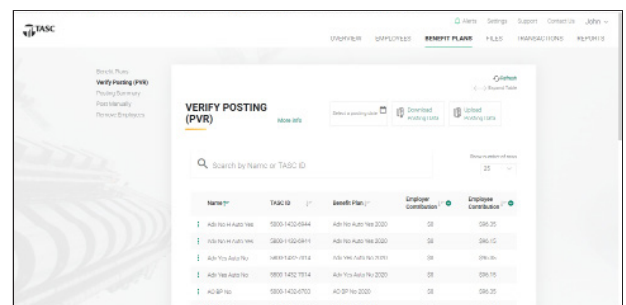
TASC

Alerts Settings Support Contact Us John

OVERVIEW EMPLOYEES BENEFIT PLANS FILES TRANSACTIONS REPORTS

Benefit Plans
Verify Posting (PVR)
Posting Summary
Post Manually
Remove Employees

VERIFY POSTING (PVR)

More Info

Select a posting date

Download working data

Upload working data

Refresh
Expand Table

Search by Name or TASC ID

Show number of rows
25

| Name | TASC ID | Benefit Plan | Employer Contribution | Employee Contribution |
|---|---|---|---|---|
| Adv No H Auto Yes | 5000-1402-6944 | Adv No Auto Yes 2020 | $0 | $96.35 |
| Adv No H Auto Yes | 5000-1102-6944 | Adv No Auto Yes 2020 | $0 | $96.15 |
| Adv Yes Auto No | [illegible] | Adv Yes Auto No 2020 | $0 | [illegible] |
| Adv Yes Auto No | 5000-1402-7514 | Adv Yes Auto No 2020 | $0 | $96.15 |
| AO BP No | 5000-1402-6703 | AO BP No 2020 | $0 | $96.35 |